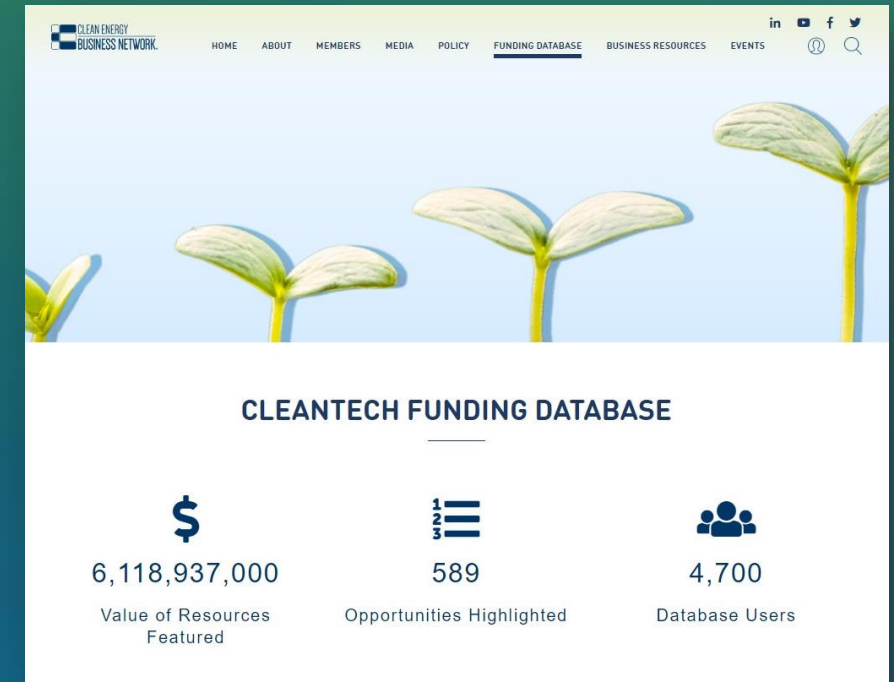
CLEAN ENERGY BUSINESS NETWORK.

HOME ABOUT MEMBERS MEDIA POLICY FUNDING DATABASE BUSINESS RESOURCES EVENTS

in

CLEANTECH FUNDING DATABASE

$

6,118,937,000

Value of Resources Featured

1 2 3

589

Opportunities Highlighted

4,700

Database Users